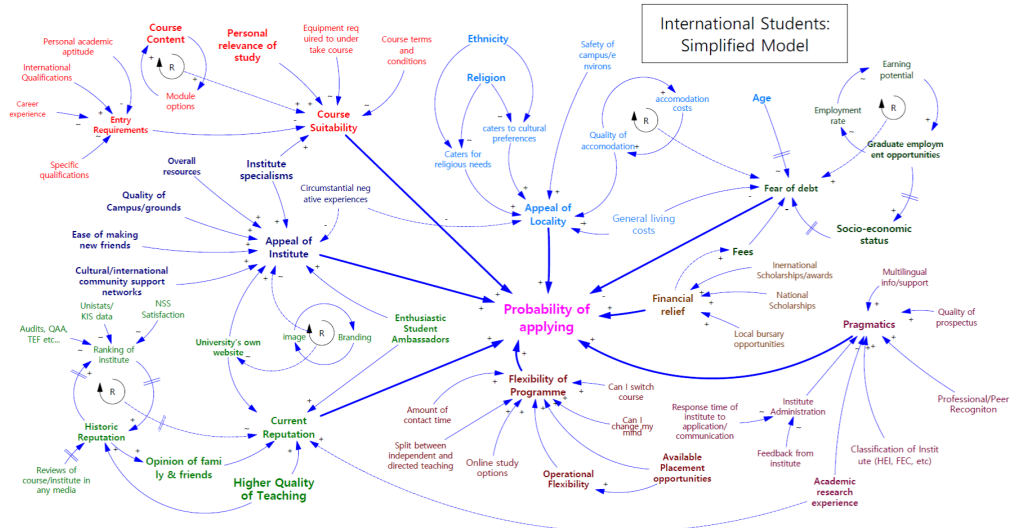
International Students: Simplified Model

Personal academic aptitude

International Qualifications

Career experience

Specific qualifications

Entry Requirements

Course Content

R

Module options

Personal relevance of study

Equipment required to under take course

Course terms and conditions

Course Suitability

Ethnicity

Religion

Caters for religious needs

caters to cultural preferences

Safety of campus/environs

Appeal of Locality

accomodation costs

Quality of accomodation

R

Age

Earning potential

Employment rate

R

Graduate employment opportunities

Fear of debt

Socio-economic status

General living costs

Overall resources

Institute specialisms

Quality of Campus/grounds

Ease of making new friends

Cultural/international community support networks

Circumstantial negative experiences

Appeal of Institute

Probability of applying

Fees

International Scholarships/awards

National Scholarships

Local bursary opportunities

Financial relief

Multilingual info/support

Quality of prospectus

Pragmatics

Unistats/KIS data

NSS Satisfaction

Audits, QAA, TEF etc...

Ranking of institute

R

University's own website

image

R

Branding

Enthusiastic Student Ambassadors

Historic Reputation

Current Reputation

Reviews of course/institute in any media

Opinion of family & friends

Higher Quality of Teaching

Amount of contact time

Split between independent and directed teaching

Online study options

Flexibility of Programme

Can I switch course

Can I change my mind

Operational Flexibility

Available Placement opportunities

Response time of institute to application/communication

Institute Administration

Feedback from institute

Academic research experience

Classification of Institute (HEI, FEC, etc)

Professional/Peer Recogniton